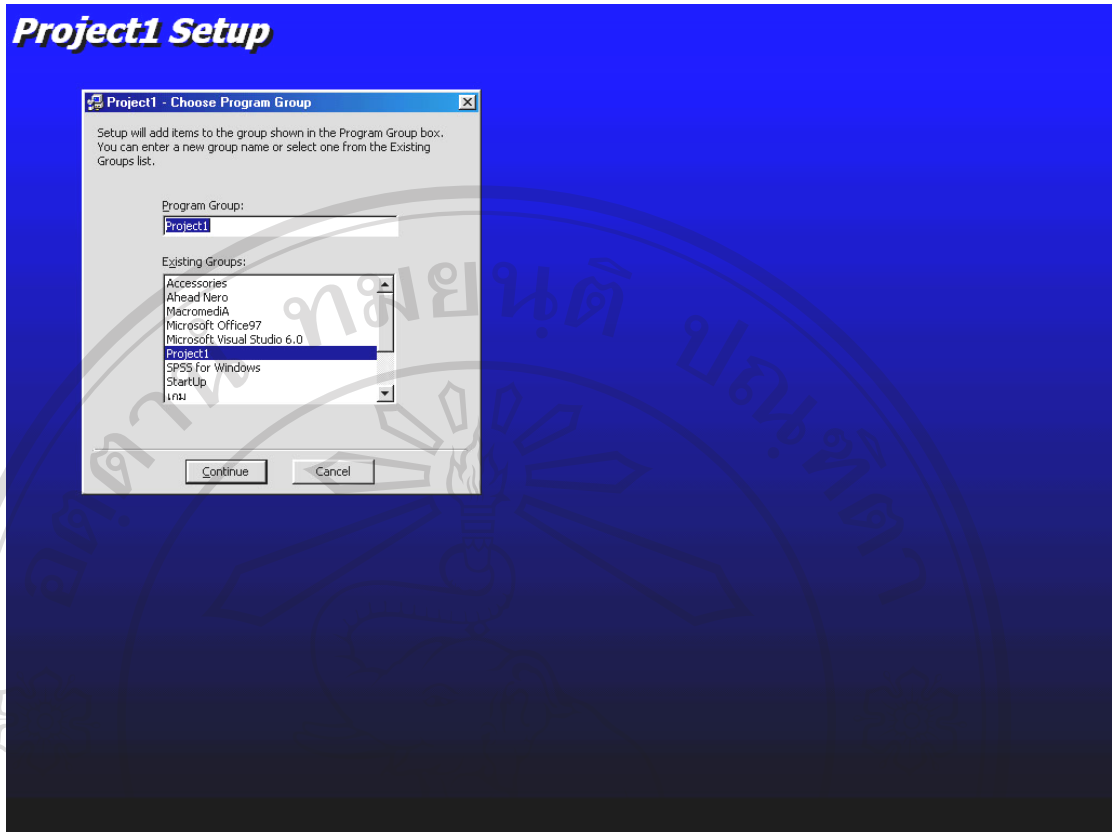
Project1 Setup

Project1 - Choose Program Group

Setup will add items to the group shown in the Program Group box. You can enter a new group name or select one from the Existing Groups list.

Program Group:

Project1

Existing Groups:

Accessories
Ahead Nero
MacromediA
Microsoft Office97
Microsoft Visual Studio 6.0
Project1
SPSS for Windows
StartUp
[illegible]

Continue

Cancel

ลิขสิทธิ์มหาวิทยาลัยเชียงใหม่